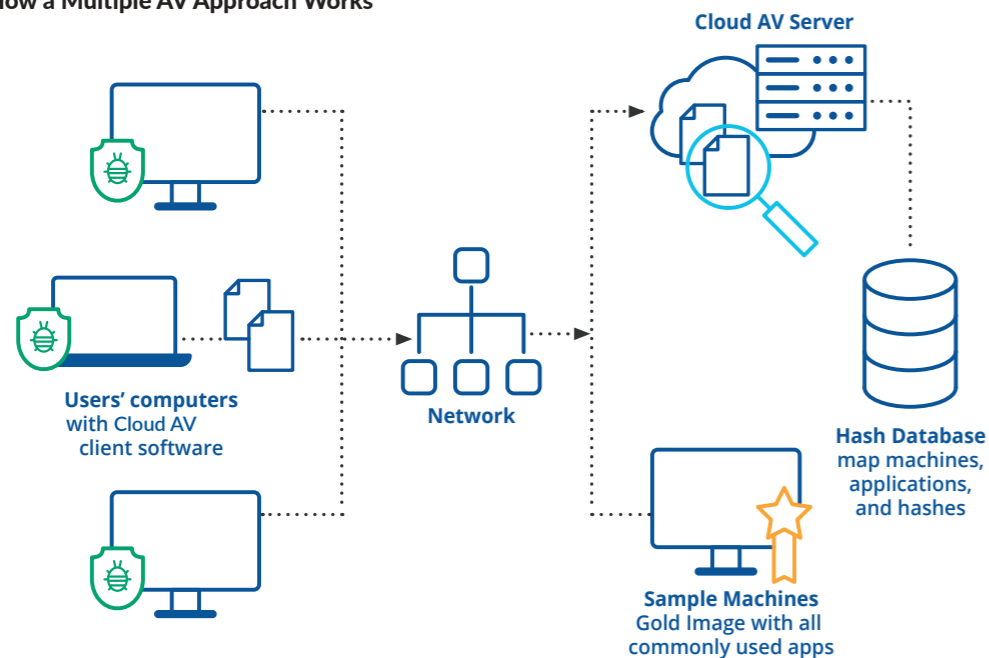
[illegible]ow a Multiple AV Approach Works

Cloud AV Server

Users' computers with Cloud AV client software

Network

Hash Database map machines, applications, and hashes

Sample Machines Gold Image with all commonly used apps